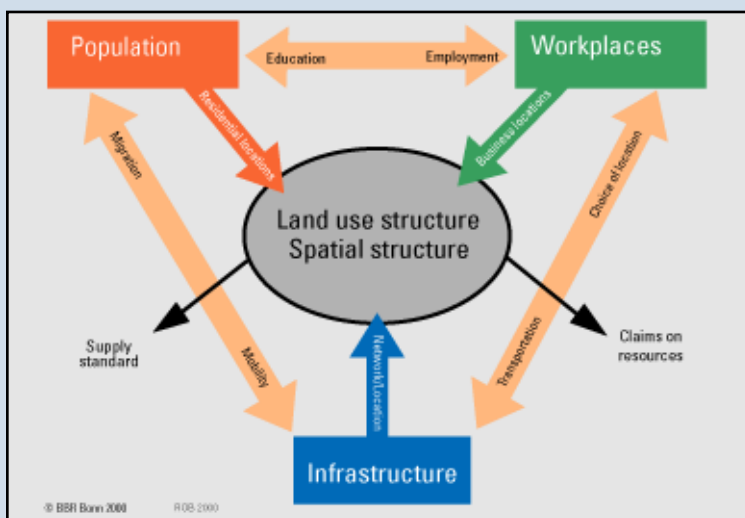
Population

Education

Employment

Workplaces

Residential locations

Business locations

Migration

Choice of location

Land use structure
Spatial structure

Supply standard

Claims on resources

Mobility

Network/location

Transportation

Infrastructure

© BBR Bonn 2000

ROB 2000